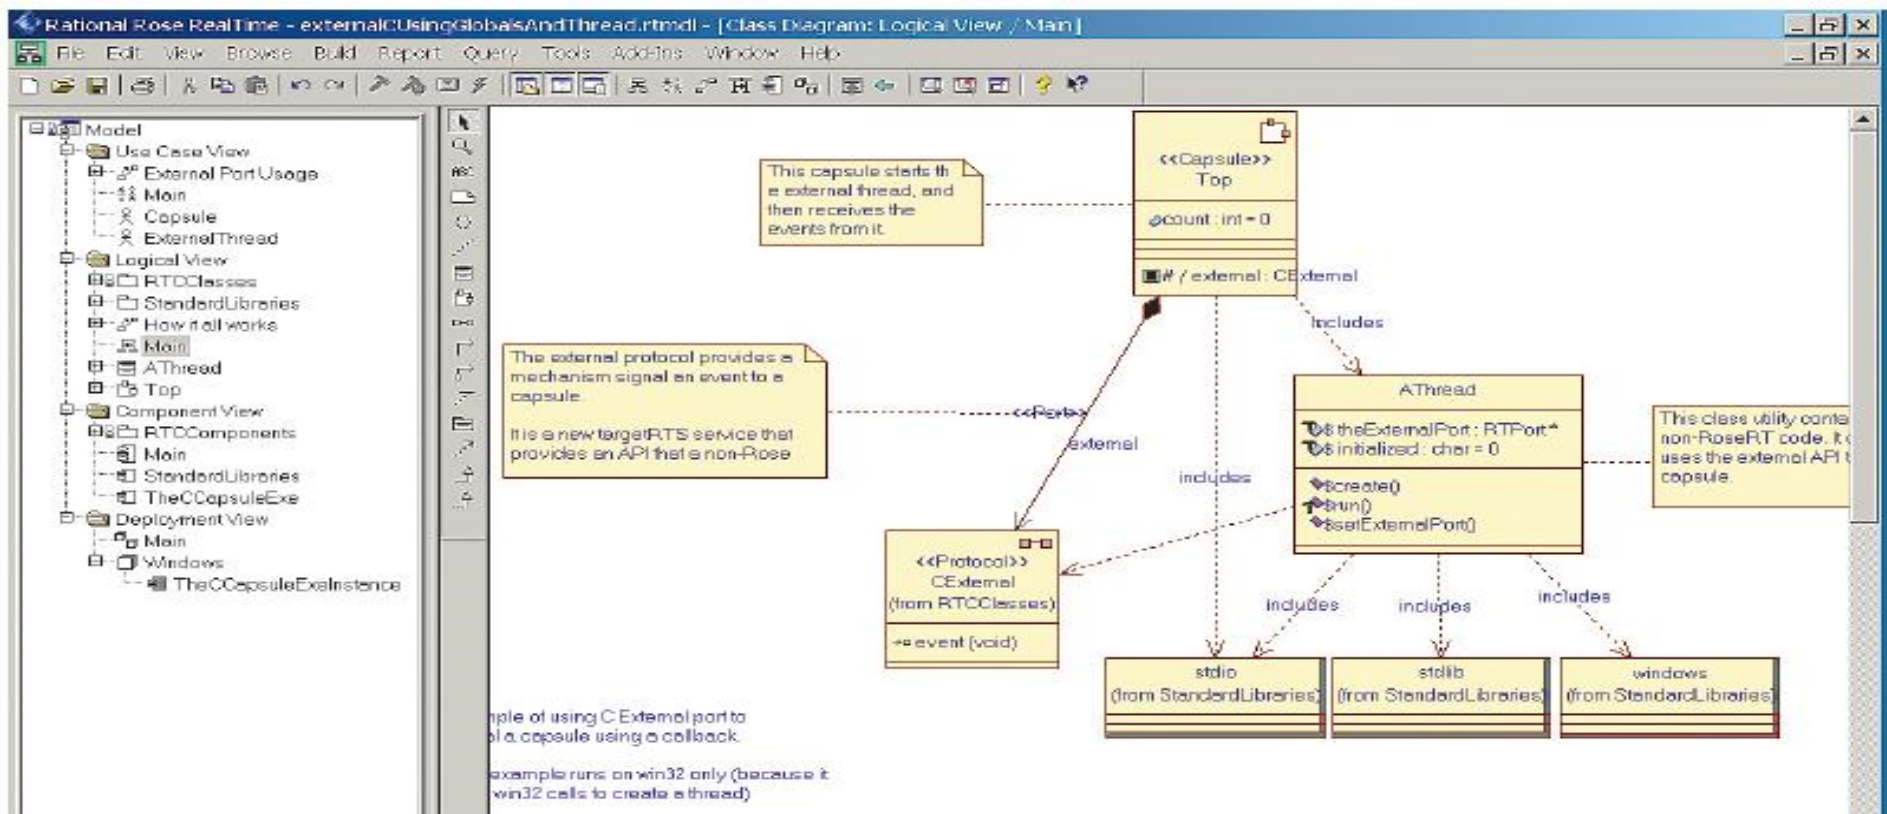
Rational Rose RealTime - externalCUsingGlobalsAndThread.rtmdl - [Class Diagram: Logical View / Main]

File Edit View Browse Build Report Query Tools Add-Ins Window Help

Model
Use Case View
External Port Usage
Main
Capsule
ExternalThread
Logical View
RTCClasses
StandardLibraries
How it all works
Main
AThread
Top
Component View
RTCComponents
Main
StandardLibraries
TheCCapsuleExe
Deployment View
Main
Windows
TheCCapsuleExeInstance

This capsule starts th e external thread, and then receives the events from it.

<<Capsule>>
Top

count : int = 0

# / external : CExternal

Includes

The external protocol provides a mechanism signal an event to a capsule.

It is a new targetRTS service that provides an API that a non-Rose

<<Port>>

external

includes

AThread

theExternalPort : RTPort*
initialized : char = 0

create()
run()
setExternalPort()

This class utility conta non-RoseRT code. It uses the external API t capsule.

<<Protocol>>
CExternal
(from RTCClasses)

event (void)

includes

includes

includes

stdio
(from StandardLibraries)

stdlib
(from StandardLibraries)

windows
(from StandardLibraries)

mple of using C External port to l a capsule using a callback.

example runs on win32 only (because it win32 calls to create a thread)